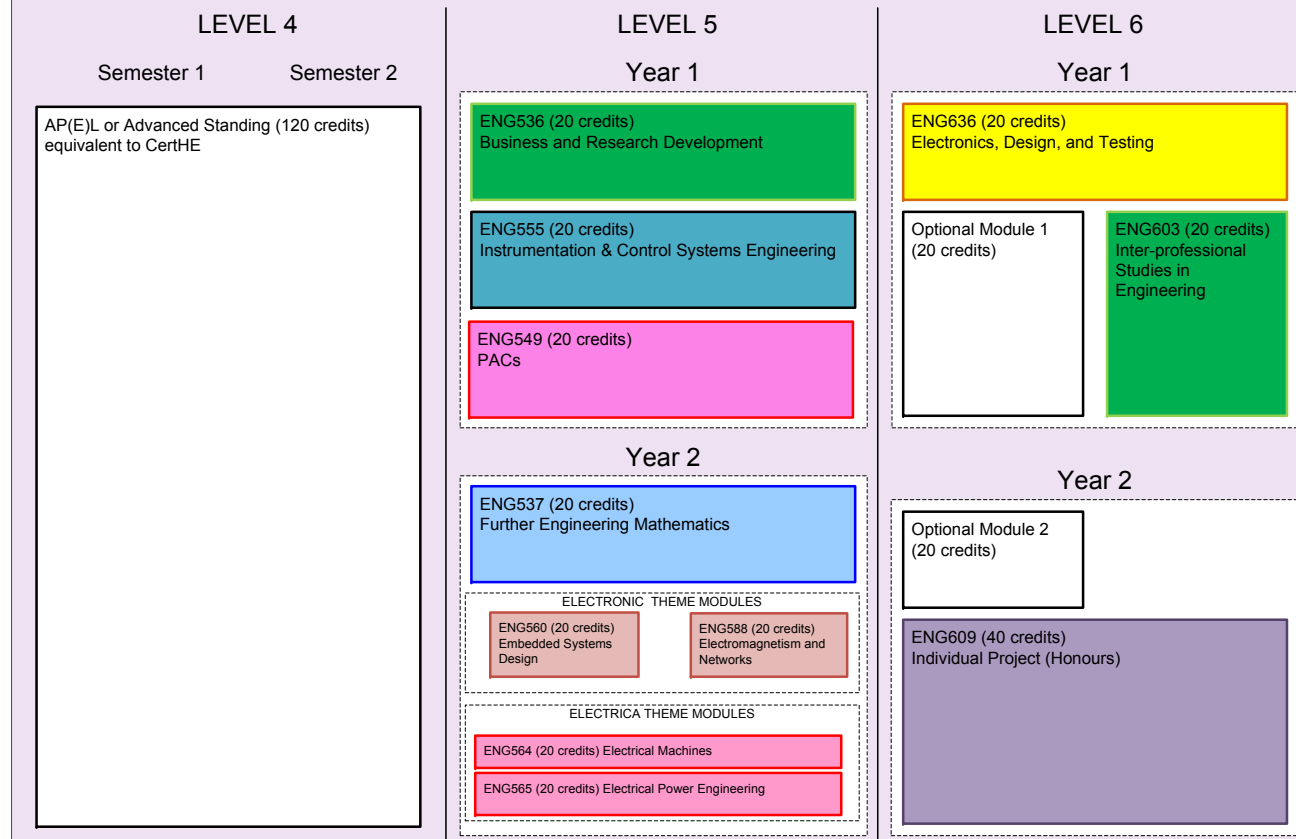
LEVEL 4

Semester 1 Semester 2

AP(E)L or Advanced Standing (120 credits) equivalent to CertHE

LEVEL 5

Year 1

ENG536 (20 credits)
Business and Research Development

ENG555 (20 credits)
Instrumentation & Control Systems Engineering

ENG549 (20 credits)
PACs

Year 2

ENG537 (20 credits)
Further Engineering Mathematics

ELECTRONIC THEME MODULES

ENG560 (20 credits)
Embedded Systems Design

ENG588 (20 credits)
Electromagnetism and Networks

ELECTRICA THEME MODULES

ENG564 (20 credits) Electrical Machines

ENG565 (20 credits) Electrical Power Engineering

LEVEL 6

Year 1

ENG636 (20 credits)
Electronics, Design, and Testing

Optional Module 1
(20 credits)

ENG603 (20 credits)
Inter-professional Studies in Engineering

Year 2

Optional Module 2
(20 credits)

ENG609 (40 credits)
Individual Project (Honours)